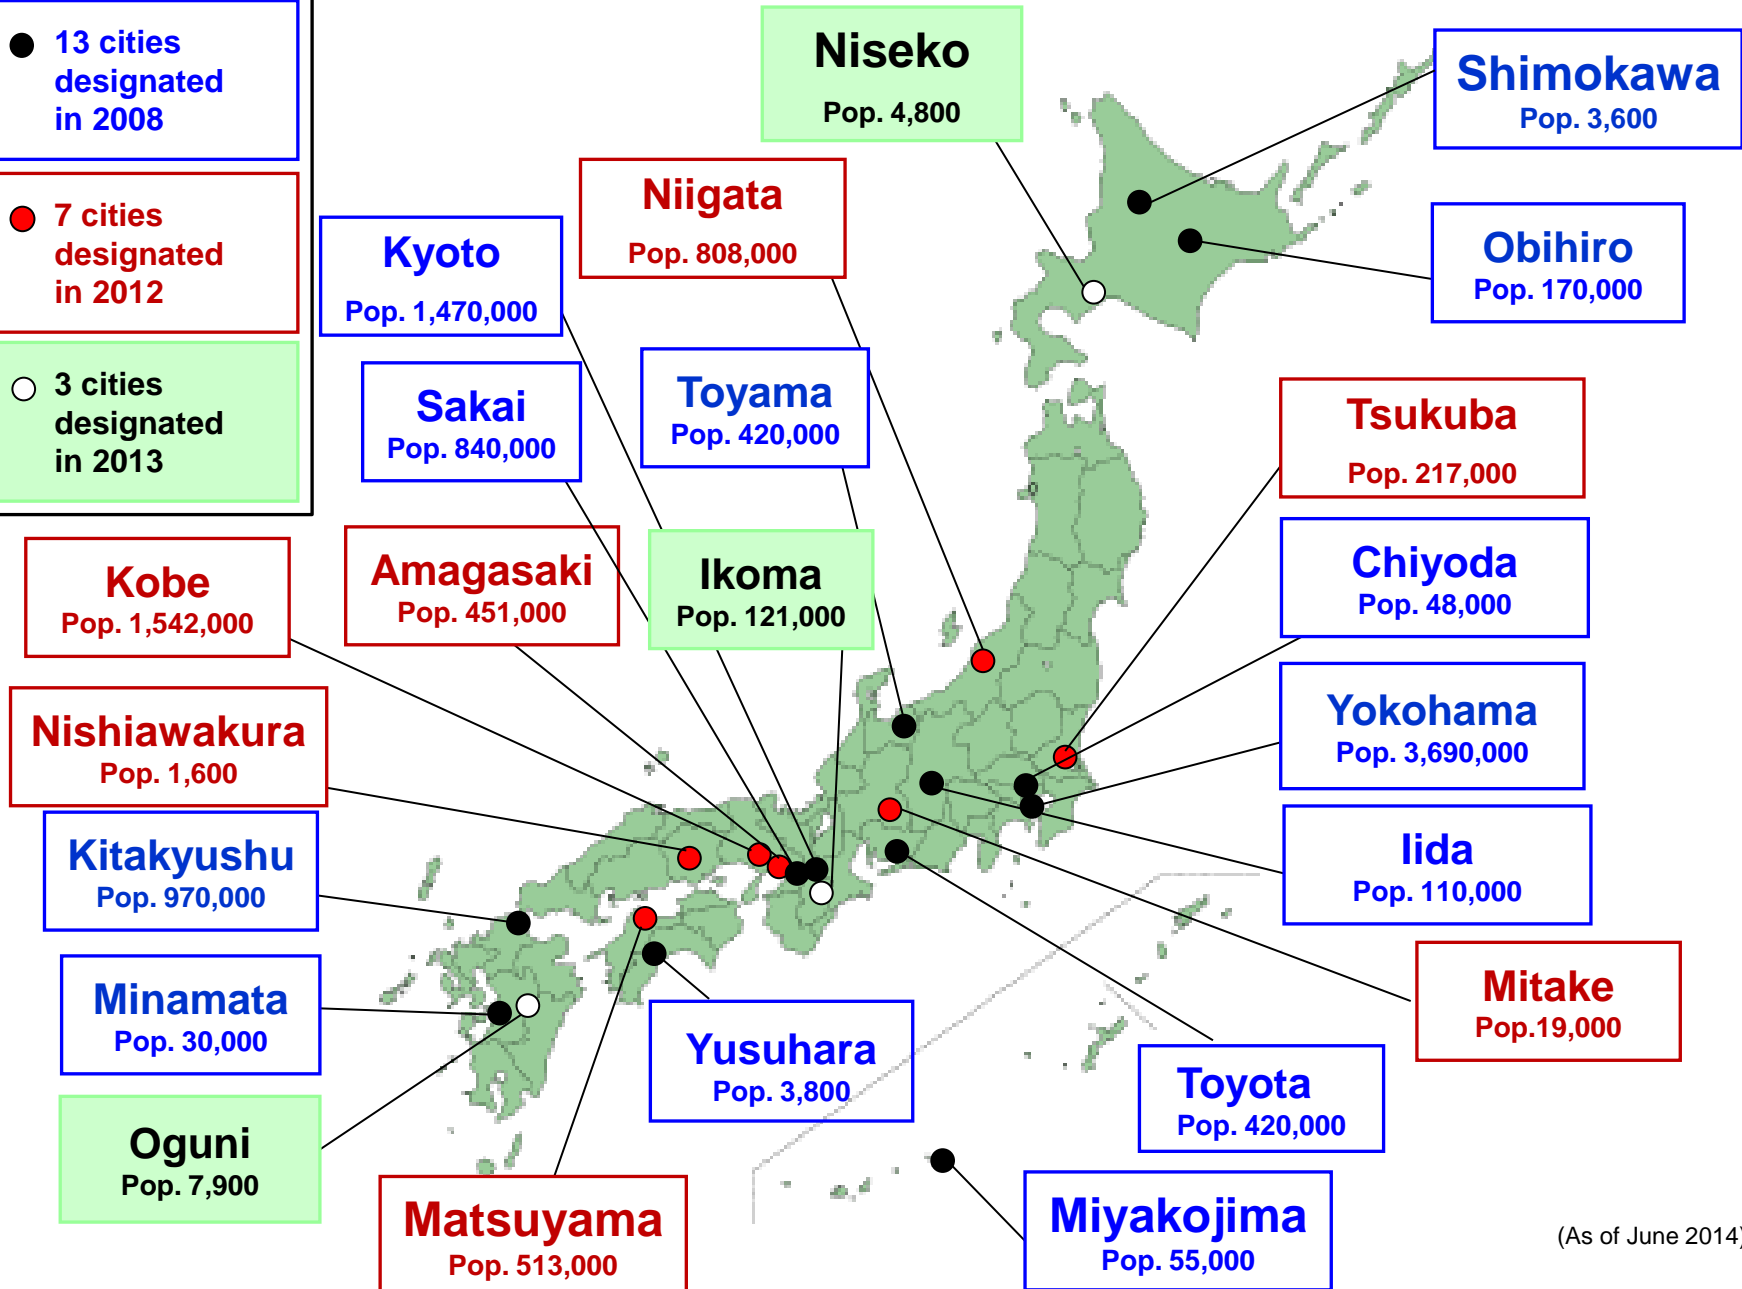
13 cities designated in 2008

7 cities designated in 2012

3 cities designated in 2013

Niseko
Pop. 4,800

Shimokawa
Pop. 3,600

Niigata
Pop. 808,000

Kyoto
Pop. 1,470,000

Obihiro
Pop. 170,000

Sakai
Pop. 840,000

Toyama
Pop. 420,000

Tsukuba
Pop. 217,000

Kobe
Pop. 1,542,000

Amagasaki
Pop. 451,000

Ikoma
Pop. 121,000

Chiyoda
Pop. 48,000

Nishiawakura
Pop. 1,600

Yokohama
Pop. 3,690,000

Kitakyushu
Pop. 970,000

Iida
Pop. 110,000

Minamata
Pop. 30,000

Mitake
Pop.19,000

Yusuhara
Pop. 3,800

Toyota
Pop. 420,000

Oguni
Pop. 7,900

Matsuyama
Pop. 513,000

Miyakojima
Pop. 55,000

(As of June 2014)